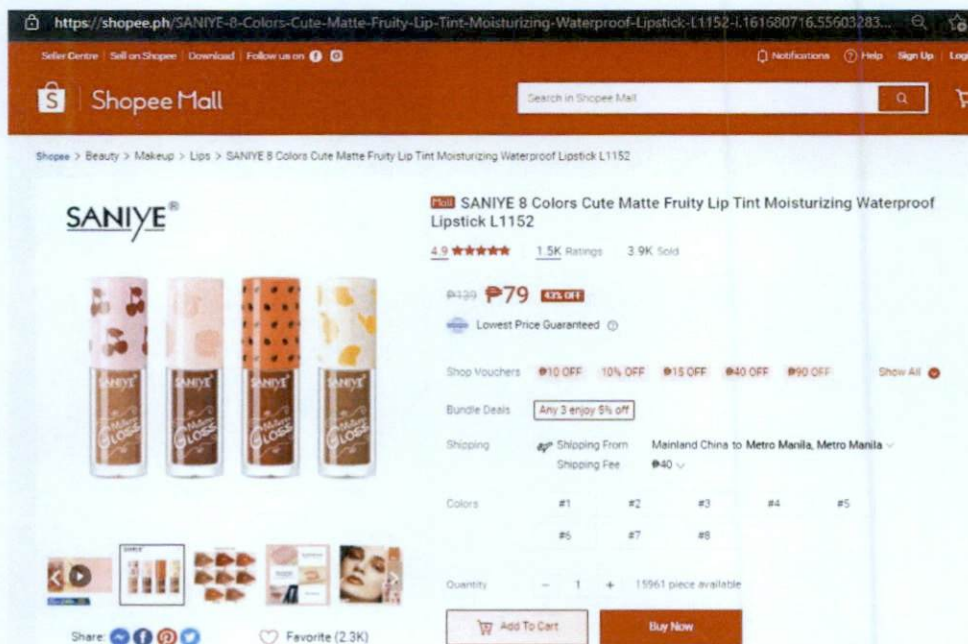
https://shopee.ph/SANIYE-8-Colors-Cute-Matte-Fruity-Lip-Tint-Moisturizing-Waterproof-Lipstick-L1152-i.161680716.55603283...

Seller Centre | Sell on Shopee | Download | Follow us on

Notifications | Help | Sign Up | Log

Shopee Mall

Search in Shopee Mall

Shopee > Beauty > Makeup > Lips > SANIYE 8 Colors Cute Matte Fruity Lip Tint Moisturizing Waterproof Lipstick L1152

SANIYE®

SANIYE Make Gloss

Mall SANIYE 8 Colors Cute Matte Fruity Lip Tint Moisturizing Waterproof Lipstick L1152

4.9 ★★★★★ 1.5K Ratings 3.9K Sold

₱139 ₱79 43% OFF

Lowest Price Guaranteed

Shop Vouchers ₱10 OFF 10% OFF ₱15 OFF ₱40 OFF ₱90 OFF Show All

Bundle Deals Any 3 enjoy 5% off

Shipping Shipping From Mainland China to Metro Manila, Metro Manila
Shipping Fee ₱40

Colors #1 #2 #3 #4 #5 #6 #7 #8

Quantity − 1 + 15961 piece available

Add To Cart Buy Now

Share: Favorite (2.3K)